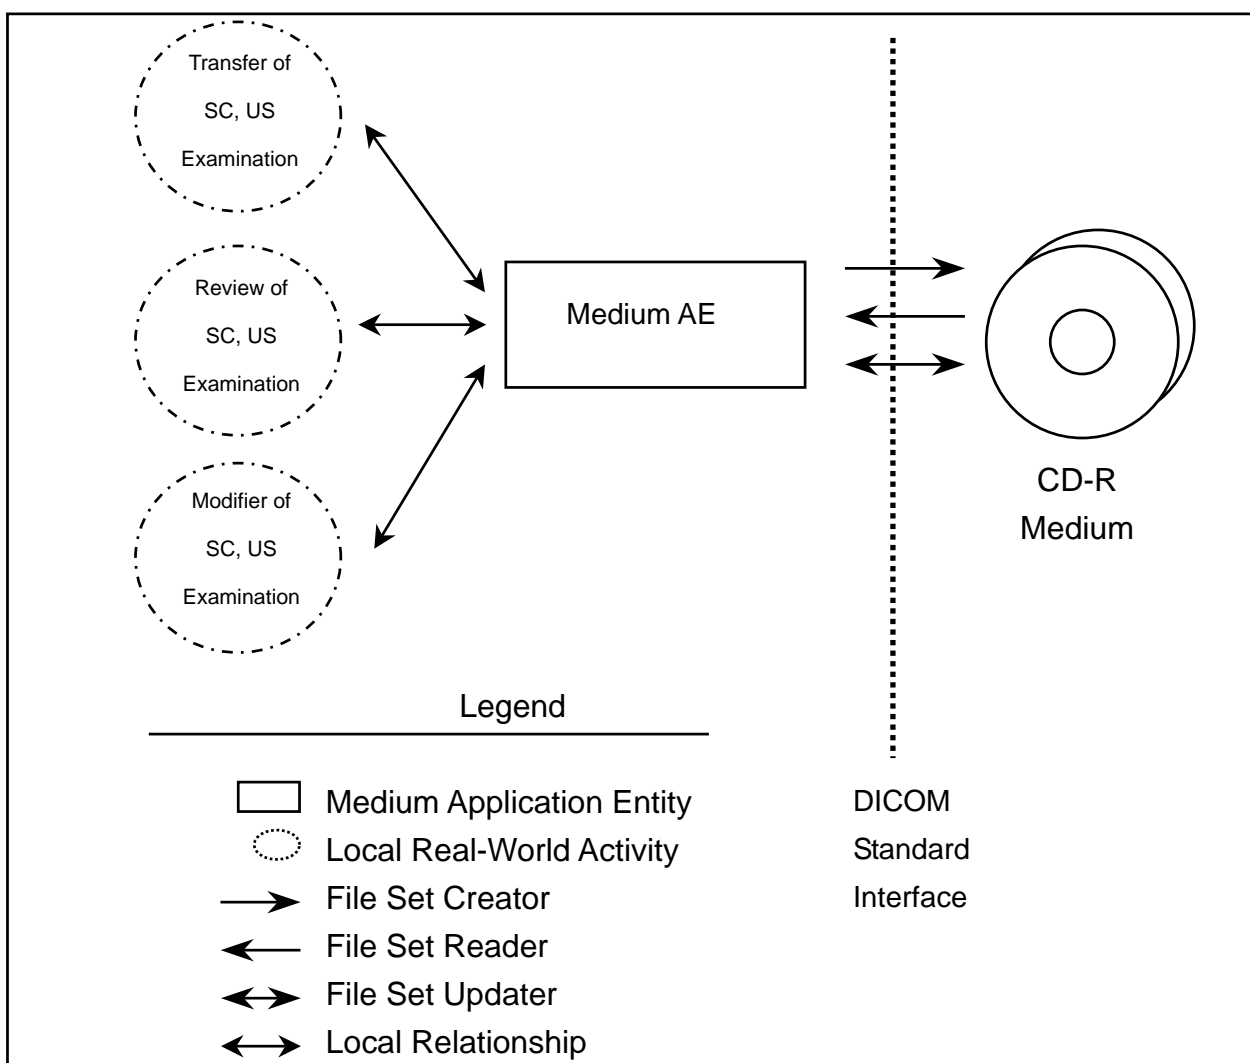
Transfer of
SC, US
Examination

Review of
SC, US
Examination

Modifier of
SC, US
Examination

Medium AE

CD-R
Medium

Legend

Medium Application Entity
Local Real-World Activity
File Set Creator
File Set Reader
File Set Updater
Local Relationship

DICOM
Standard
Interface